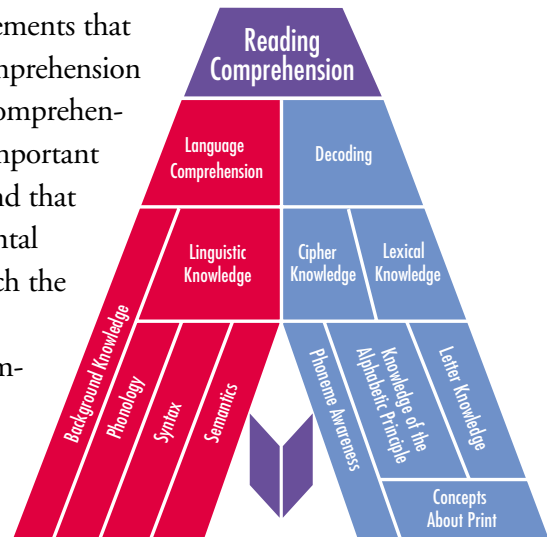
ements that
mprehension
omprehen-
mportant
nd that
ntal
ch the

n-

Reading Comprehension

Language Comprehension

Decoding

Linguistic Knowledge

Cipher Knowledge

Lexical Knowledge

Background Knowledge

Phonology

Syntax

Semantics

Phoneme Awareness

Knowledge of the Alphabetic Principle

Letter Knowledge

Concepts About Print